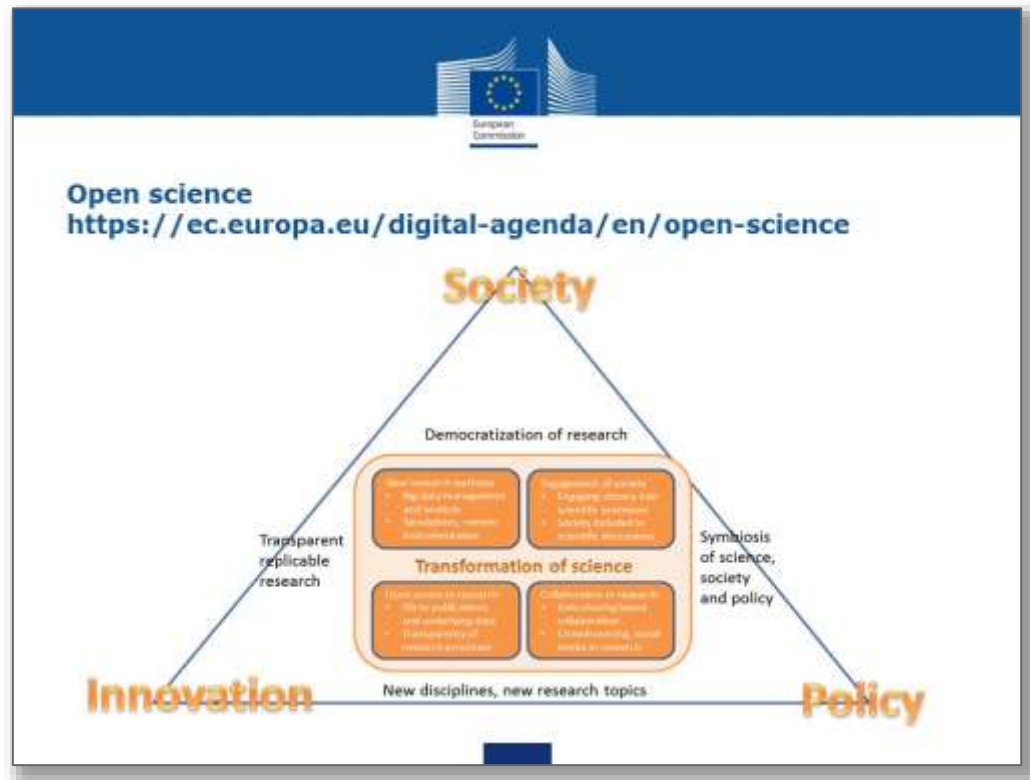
European Commission

Open science
https://ec.europa.eu/digital-agenda/en/open-science

Society

Democratization of research

New research methods
• Big data management and analysis
• Simulations, remote and connected

Engagement of society
• Engaging citizens into scientific processes
• Society included in scientific discussions

Transformation of science

Open access to research
• OA to publications and underlying data
• Transparency of research processes

Collaboration in research
• Data sharing based collaboration
• Crowdsourcing, social media in research

Transparent replicable research

Symbiosis of science, society and policy

Innovation

New disciplines, new research topics

Policy